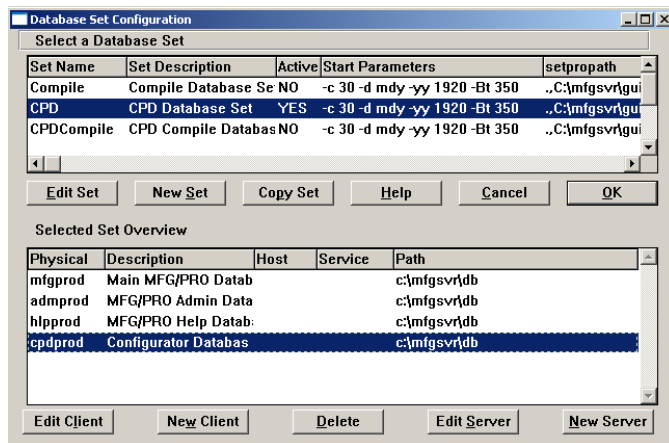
Database Set Configuration

Select a Database Set

| Set Name | Set Description | Active | Start Parameters | setpropath |
|---|---|---|---|---|
| Compile | Compile Database Se | NO | -c 30 -d mdy -yy 1920 -Bt 350 | .,C:\mfgsvr\gui |
| CPD | CPD Database Set | YES | -c 30 -d mdy -yy 1920 -Bt 350 | .,C:\mfgsvr\gui |
| CPDCompile | CPD Compile Databas | NO | -c 30 -d mdy -yy 1920 -Bt 350 | .,C:\mfgsvr\gui |

Edit Set | New Set | Copy Set | Help | Cancel | OK

Selected Set Overview

| Physical | Description | Host | Service | Path |
|---|---|---|---|---|
| mfgprod | Main MFG/PRO Datab | | | c:\mfgsvr\db |
| admprod | MFG/PRO Admin Data | | | c:\mfgsvr\db |
| hlpprod | MFG/PRO Help Datab | | | c:\mfgsvr\db |
| cpdprod | Configurator Databas | | | c:\mfgsvr\db |

Edit Client | New Client | Delete | Edit Server | New Server